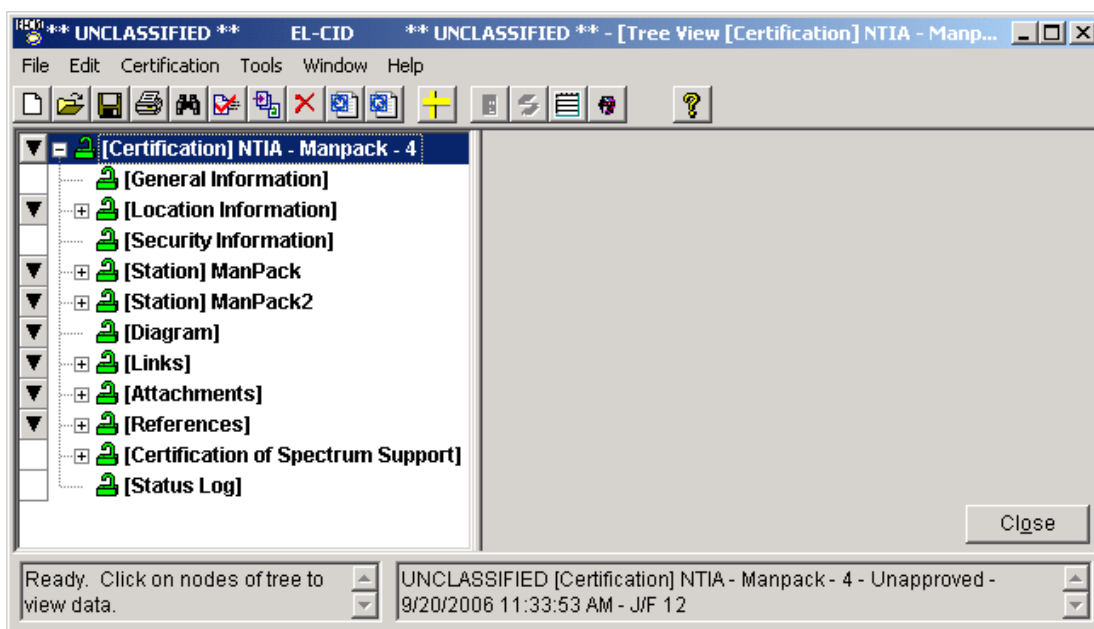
** UNCLASSIFIED ** EL-CID ** UNCLASSIFIED ** - [Tree View [Certification] NTIA - Manp...

File Edit Certification Tools Window Help

[Certification] NTIA - Manpack - 4
[General Information]
[Location Information]
[Security Information]
[Station] ManPack
[Station] ManPack2
[Diagram]
[Links]
[Attachments]
[References]
[Certification of Spectrum Support]
[Status Log]

Close

Ready. Click on nodes of tree to view data.

UNCLASSIFIED [Certification] NTIA - Manpack - 4 - Unapproved - 9/20/2006 11:33:53 AM - J/F 12